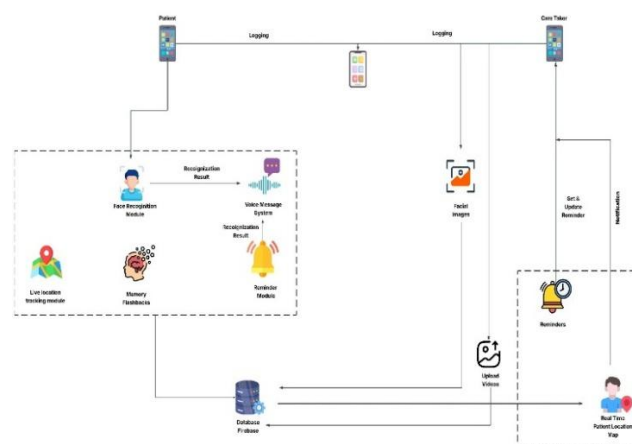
Patient

Care Taker

Logging

Logging

Face Recognition Module

Recognization Result

Voice Message System

Recognization Result

Reminder Module

Live location tracking module

Memory Flashbacks

Facial Images

Set & Update Reminder

Notification

Reminders

Upload Videos

Database Firebase

Real Time Patient Location Map